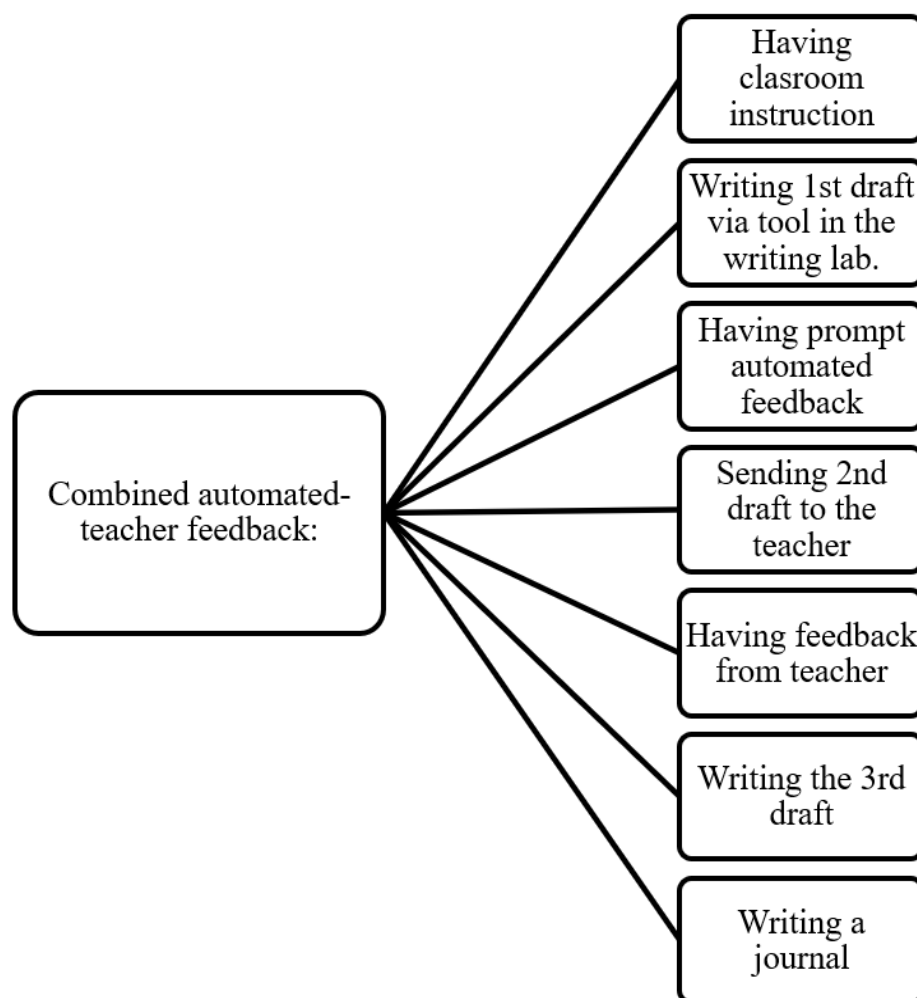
Combined automated-teacher feedback:

Having clasroom instruction

Writing 1st draft via tool in the writing lab.

Having prompt automated feedback

Sending 2nd draft to the teacher

Having feedback from teacher

Writing the 3rd draft

Writing a journal